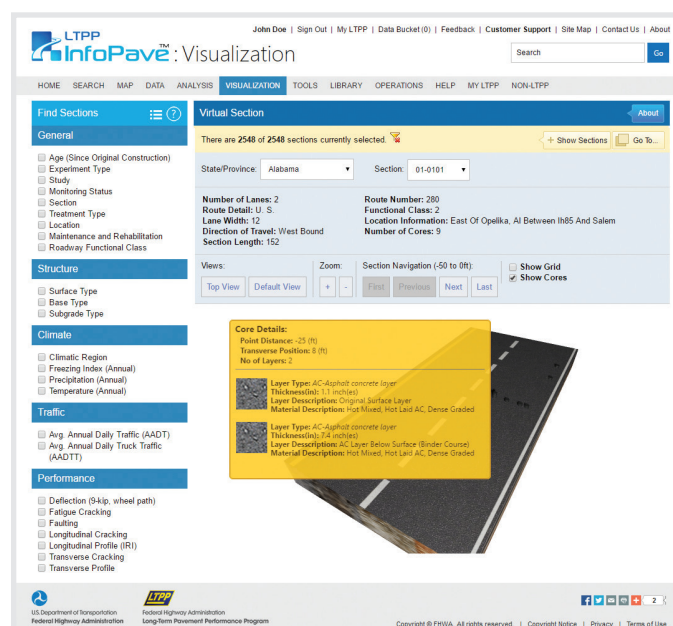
John Doe | Sign Out | My LTPP | Data Bucket (0) | Feedback | Customer Support | Site Map | Contact Us | About

LTPP InfoPave™: Visualization

Search Go

HOME SEARCH MAP DATA ANALYSIS VISUALIZATION TOOLS LIBRARY OPERATIONS HELP MY LTPP NON-LTPP

Find Sections

General
Age (Since Original Construction)
Experiment Type
Study
Monitoring Status
Section
Treatment Type
Location
Maintenance and Rehabilitation
Roadway Functional Class

Structure
Surface Type
Base Type
Subgrade Type

Climate
Climatic Region
Freezing Index (Annual)
Precipitation (Annual)
Temperature (Annual)

Traffic
Avg. Annual Daily Traffic (AADT)
Avg. Annual Daily Truck Traffic (AADTT)

Performance
Deflection (9-kip, wheel path)
Fatigue Cracking
Faulting
Longitudinal Cracking
Longitudinal Profile (IRI)
Transverse Cracking
Transverse Profile

Virtual Section

About

There are 2548 of 2548 sections currently selected.

+ Show Sections Go To...

State/Province: Alabama Section: 01-0101

Number of Lanes: 2
Route Detail: U. S.
Lane Width: 12
Direction of Travel: West Bound
Section Length: 152

Route Number: 280
Functional Class: 2
Location Information: East Of Opelika, Al Between Ih85 And Salem
Number of Cores: 9

Views: Top View Default View
Zoom: + -
Section Navigation (-50 to 0ft): First Previous Next Last
Show Grid
Show Cores

Core Details:
Point Distance: -25 (ft)
Transverse Position: 8 (ft)
No of Layers: 2

Layer Type: AC-Asphalt concrete layer
Thickness(in): 1.1 inch(es)
Layer Description: Original Surface Layer
Material Description: Hot Mixed, Hot Laid AC, Dense Graded

Layer Type: AC-Asphalt concrete layer
Thickness(in): 7.4 inch(es)
Layer Description: AC Layer Below Surface (Binder Course)
Material Description: Hot Mixed, Hot Laid AC, Dense Graded

U.S. Department of Transportation
Federal Highway Administration

LTPP
Federal Highway Administration
Long-Term Pavement Performance Program

2

Copyright © FHWA. All rights reserved. | Copyright Notice | Privacy | Terms of Use